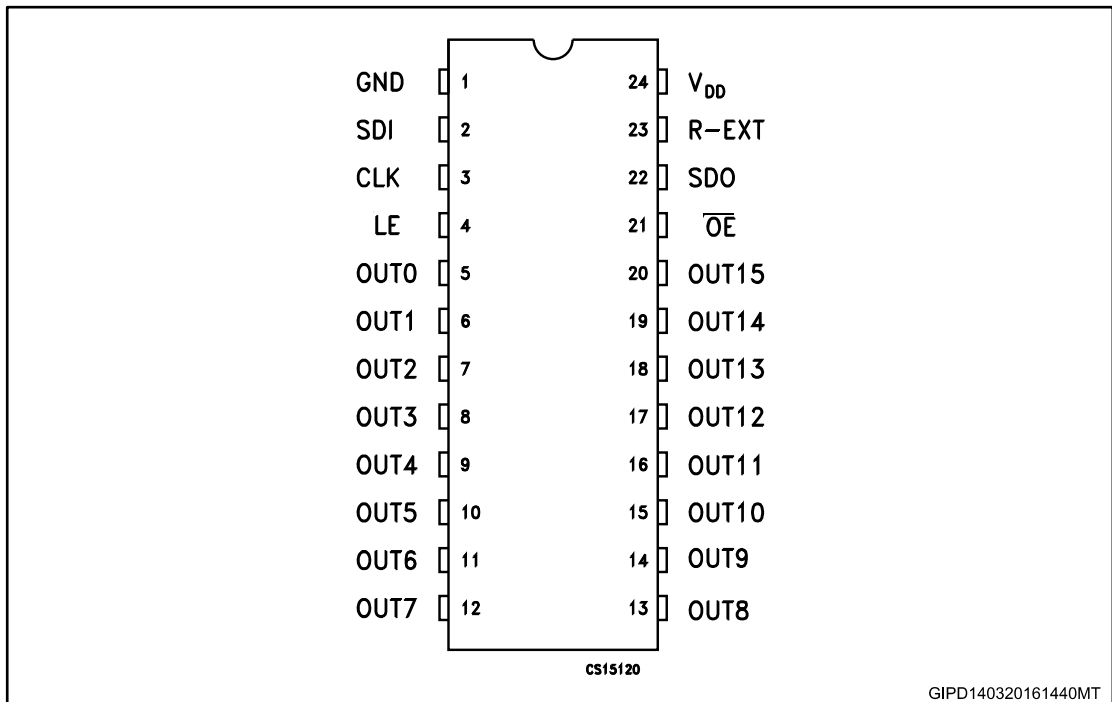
GND 1
SDI 2
CLK 3
LE 4
OUT0 5
OUT1 6
OUT2 7
OUT3 8
OUT4 9
OUT5 10
OUT6 11
OUT7 12

24 $V_{DD}$
23 R−EXT
22 SDO
21 $\overline{OE}$
20 OUT15
19 OUT14
18 OUT13
17 OUT12
16 OUT11
15 OUT10
14 OUT9
13 OUT8

CS15120

GIPD140320161440MT